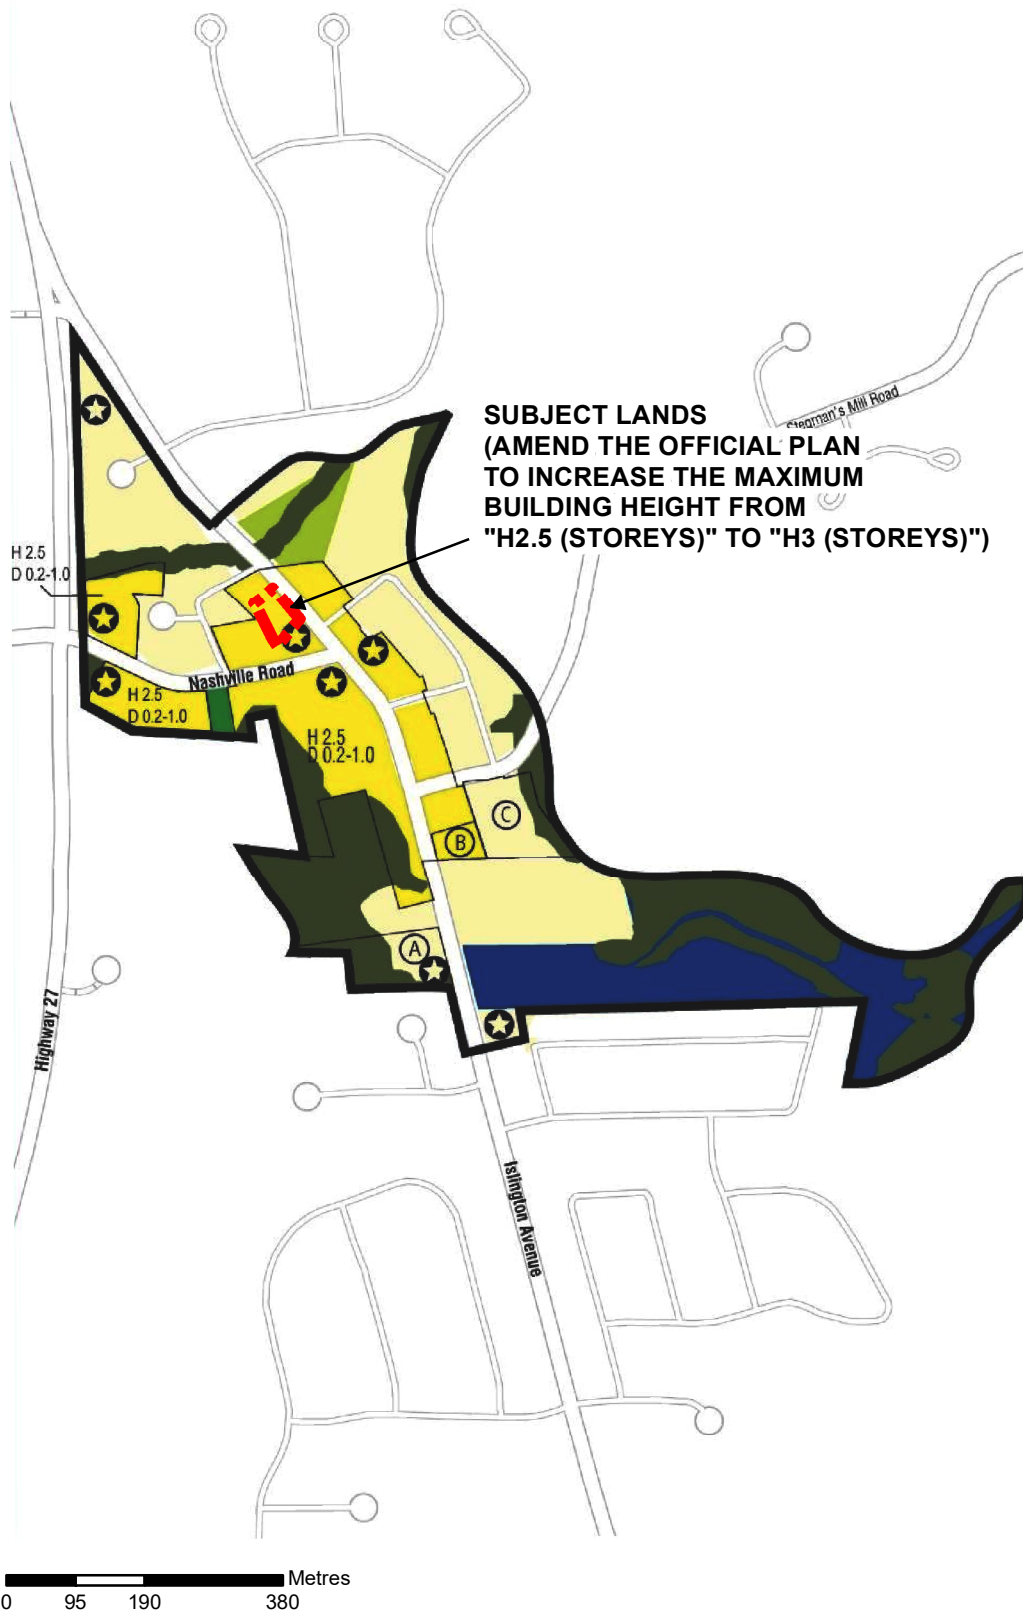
SUBJECT LANDS
(AMEND THE OFFICIAL PLAN TO INCREASE THE MAXIMUM BUILDING HEIGHT FROM "H2.5 (STOREYS)" TO "H3 (STOREYS)")

Stegman's Mill Road

H 2.5
D 0.2-1.0

Nashville Road

H 2.5
D 0.2-1.0

H 2.5
D 0.2-1.0

C

B

A

Highway 27

Islington Avenue

Metres
0 95 190 380